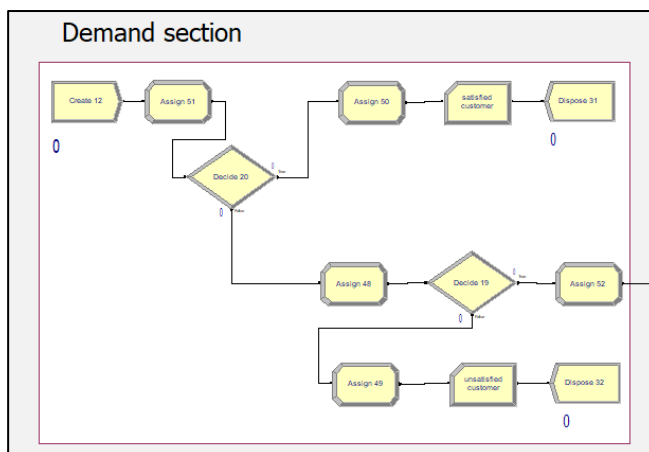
Demand section

Create 12

0

Assign 51

Assign 50

satisfied customer

Dispose 31

0

Decide 20

0

True

0

False

Assign 48

Decide 19

0

True

Assign 52

0

False

Assign 49

unsatisfied customer

Dispose 32

0